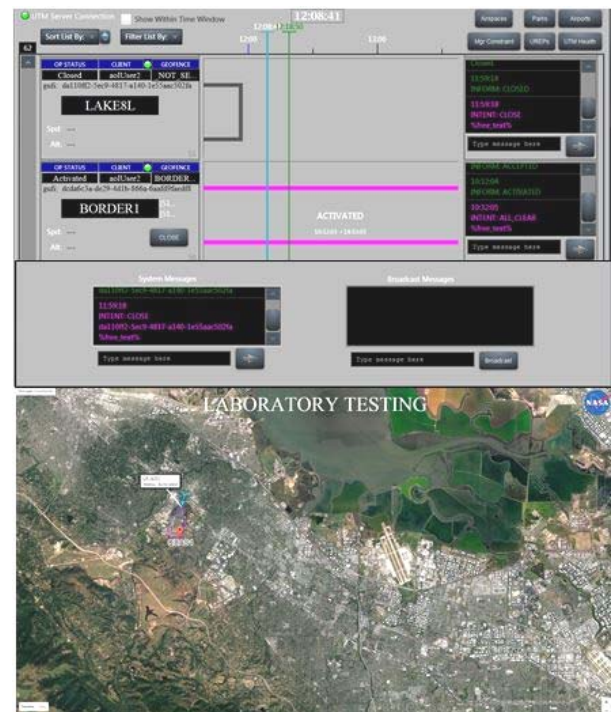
UTM Server Connection Show Within Time Window
12:08:41
Airspaces Paths Airports
Sort List By: Filter List By:
12:08 12:10
Mgr Constraint UREPs UTM Health
62
OP STATUS CLIENT GEOFENCE
Closed aolUser2 NOT_SE...
gufi: da110ff2-5ec9-4817-a140-1e55aac502fa
LAKE8L
Spd ---
Alt ---
CLOSED
11:59:18
INFORM: CLOSED
11:59:18
INTENT: CLOSE
%free_text%
Type message here
OP STATUS CLIENT GEOFENCE
Activated aolUser2 BORDER...
gufi: dcda6c3a-dc29-4d1b-866a-6add0f6ed0
BORDER1
Spd ---
Alt ---
CLOSE
ACTIVATED
INFORM: ACCEPTED
10:12:04
INFORM: ACTIVATED
10:32:05
INTENT: ALL_CLEAR
%free_text%
Type message here
System Messages
da110ff2-5ec9-4817-a140-1e55aac502fa
11:59:18
INTENT: CLOSE
da110ff2-5ec9-4817-a140-1e55aac502fa
%free_text%
Type message here
Broadcast Messages
Type message here
Broadcast
LABORATORY TESTING
NASA